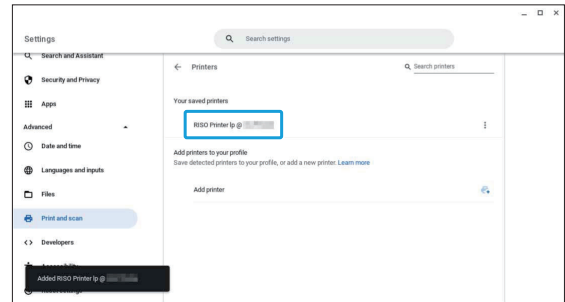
Settings

Search settings

Search and Assistant

Security and Privacy

Apps

Advanced

Date and time

Languages and inputs

Files

Print and scan

Developers

Added RISO Printer lp @ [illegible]

Printers

Search printers

Your saved printers

RISO Printer lp @ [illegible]

Add printers to your profile

Save detected printers to your profile, or add a new printer. Learn more

Add printer